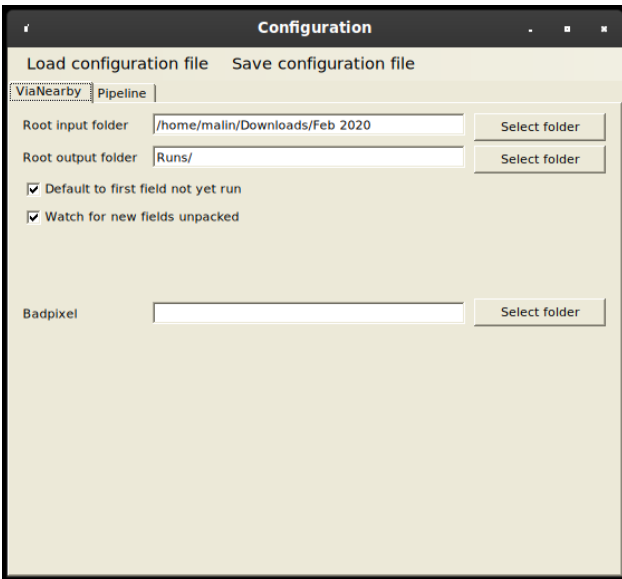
Configuration

Load configuration file Save configuration file

ViaNearby Pipeline

Root input folder /home/malin/Downloads/Feb 2020 Select folder

Root output folder Runs/ Select folder

Default to first field not yet run

Watch for new fields unpacked

Badpixel Select folder